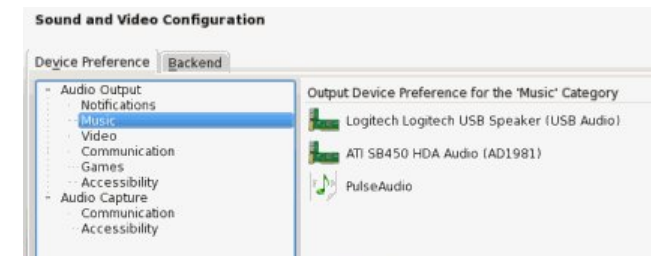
Sound and Video Configuration

Device Preference | Backend

- Audio Output
Notifications
Music
Video
Communication
Games
Accessibility
- Audio Capture
Communication
Accessibility

Output Device Preference for the 'Music' Category

Logitech Logitech USB Speaker (USB Audio)

ATI SB450 HDA Audio (AD1981)

PulseAudio